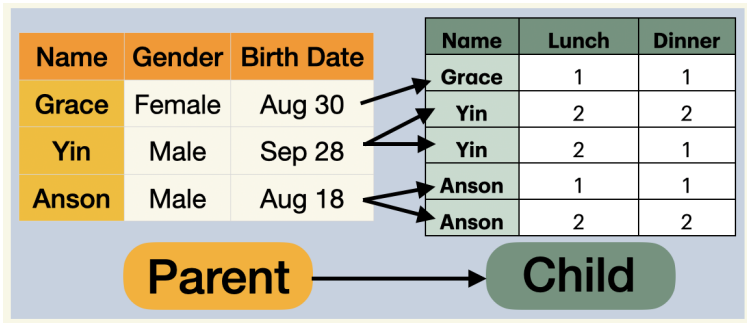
| Name | Gender | Birth Date |
|---|---|---|
| Grace | Female | Aug 30 |
| Yin | Male | Sep 28 |
| Anson | Male | Aug 18 |

| Name | Lunch | Dinner |
|---|---|---|
| Grace | 1 | 1 |
| Yin | 2 | 2 |
| Yin | 2 | 1 |
| Anson | 1 | 1 |
| Anson | 2 | 2 |

Parent

Child